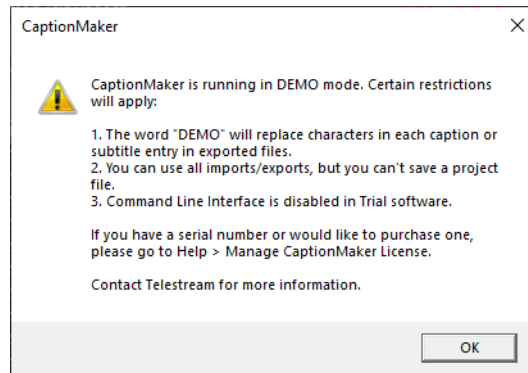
CaptionMaker

CaptionMaker is running in DEMO mode. Certain restrictions will apply:

1. The word "DEMO" will replace characters in each caption or subtitle entry in exported files.
2. You can use all imports/exports, but you can't save a project file.
3. Command Line Interface is disabled in Trial software.

If you have a serial number or would like to purchase one, please go to Help > Manage CaptionMaker License.

Contact Telestream for more information.

OK